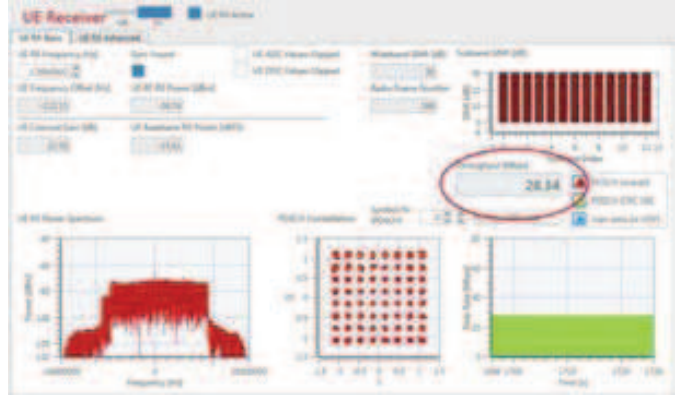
UE Receiver

UE RX Active

UE RX Basic

UE RX Advanced

UE RX Frequency [Hz]

UE Frequency Offset [Hz]

UE Channel Gain [dB]

UE RF RX Power [dBm]

UE Baseband RX Power [dBFS]

UE ADC Values Clipped

UE DDC Values Clipped

Wideband SINR [dB]

Radio Frame Number

Subband SINR [dB]

Throughput [Mbps]

28.34

PDSCH overall

PDSCH CRC OK

UE RX Power Spectrum

PDSCH Constellation

Power [dBm]

Frequency [Hz]

Data Rate [Mbps]

Time [s]